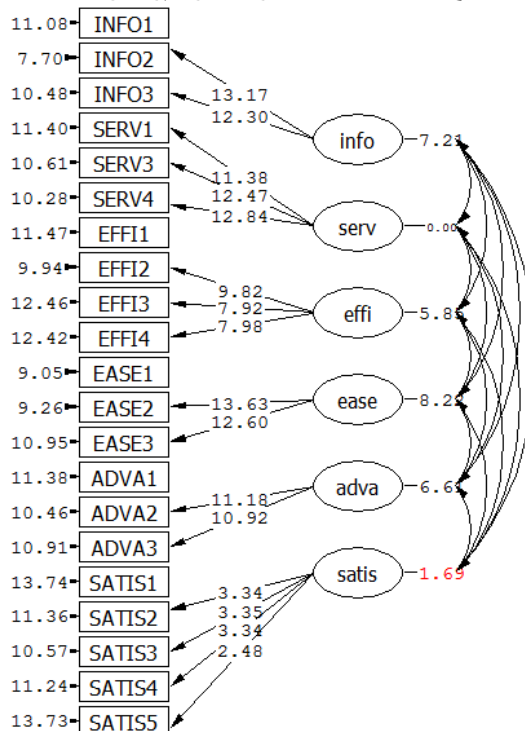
11.08 INFO1
7.70 INFO2
10.48 INFO3
11.40 SERV1
10.61 SERV3
10.28 SERV4
11.47 EFFI1
9.94 EFFI2
12.46 EFFI3
12.42 EFFI4
9.05 EASE1
9.26 EASE2
10.95 EASE3
11.38 ADVA1
10.46 ADVA2
10.91 ADVA3
13.74 SATIS1
11.36 SATIS2
10.57 SATIS3
11.24 SATIS4
13.73 SATIS5

13.17
12.30
info
7.21
11.38
12.47
12.84
serv
0.00
9.82
7.92
7.98
effi
5.85
13.63
12.60
ease
8.22
11.18
10.92
adva
6.69
satis
1.69
3.34
3.35
3.34
2.48